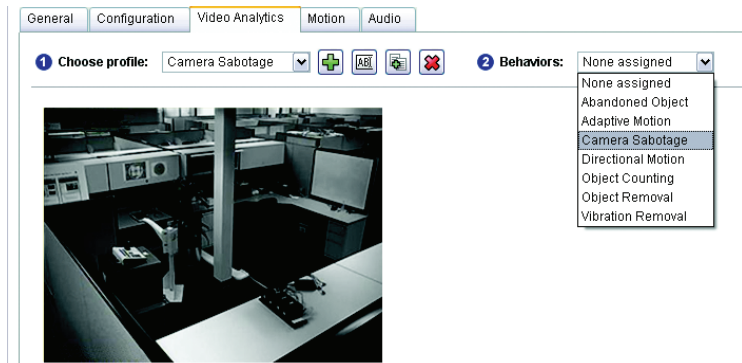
General Configuration Video Analytics Motion Audio

1 Choose profile: Camera Sabotage

2 Behaviors: None assigned

None assigned
Abandoned Object
Adaptive Motion
Camera Sabotage
Directional Motion
Object Counting
Object Removal
Vibration Removal